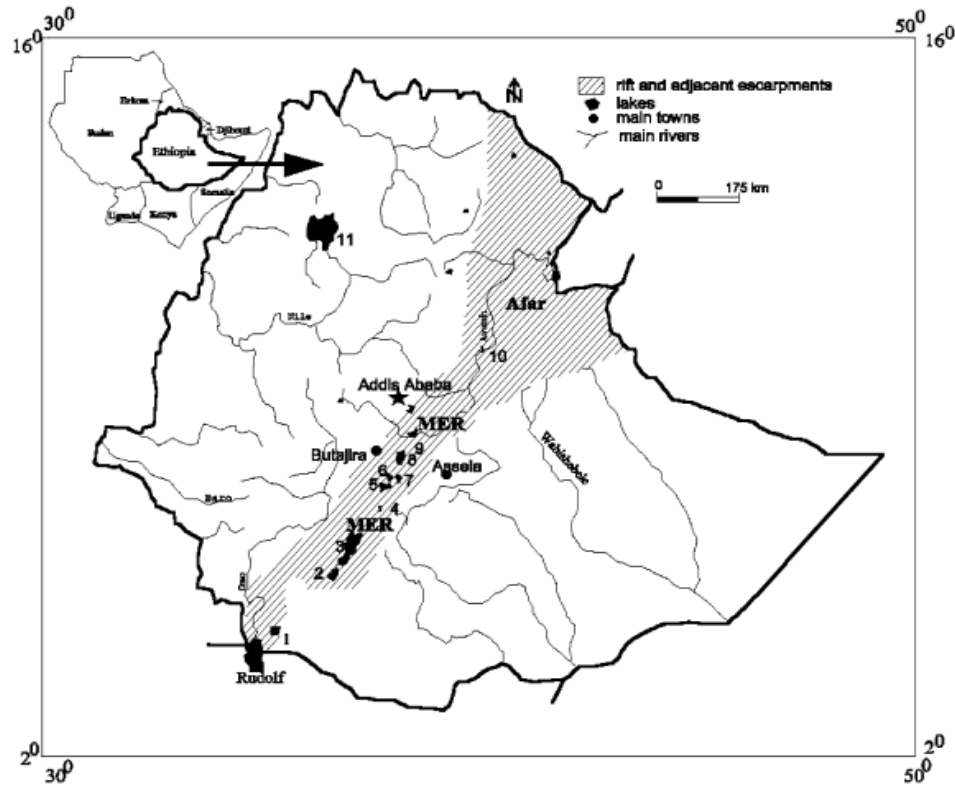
$16^0$ $30^0$

$50^0$ $16^0$

Eritrea
Sudan
Djibouti
Ethiopia
Somalia
Uganda
Kenya

N

rift and adjacent escarpments
lakes
main towns
main rivers

0 175 km

11

Nile

Afar

Awash

10

Addis Ababa

MER

Butajira

9

8

6

7

5

Assela

Wabishebele

Baro

4

MER

3

2

Omo

1

Rudolf

$2^0$ $30^0$

$2^0$ $50^0$